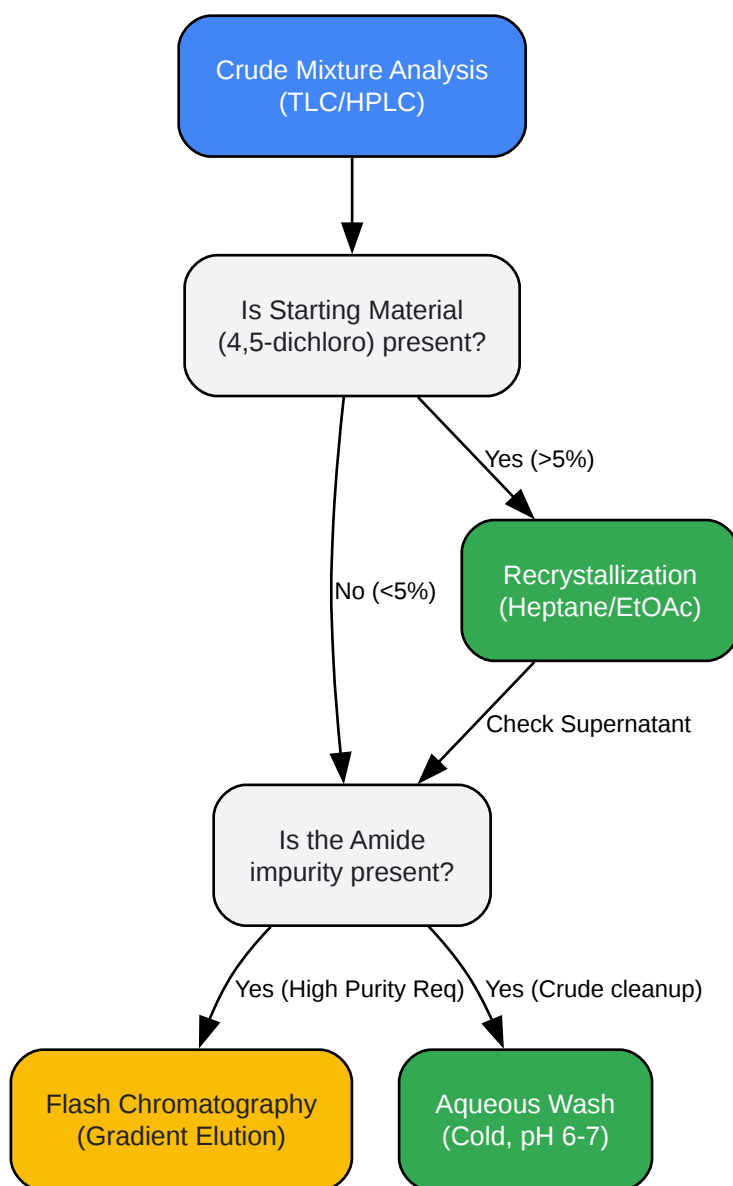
Crude Mixture Analysis (TLC/HPLC)

Is Starting Material (4,5-dichloro) present?

Yes (>5%)

Recrystallization (Heptane/EtOAc)

No (<5%)

Check Supernatant

Is the Amide impurity present?

Yes (High Purity Req)

Yes (Crude cleanup)

Flash Chromatography (Gradient Elution)

Aqueous Wash (Cold, pH 6-7)